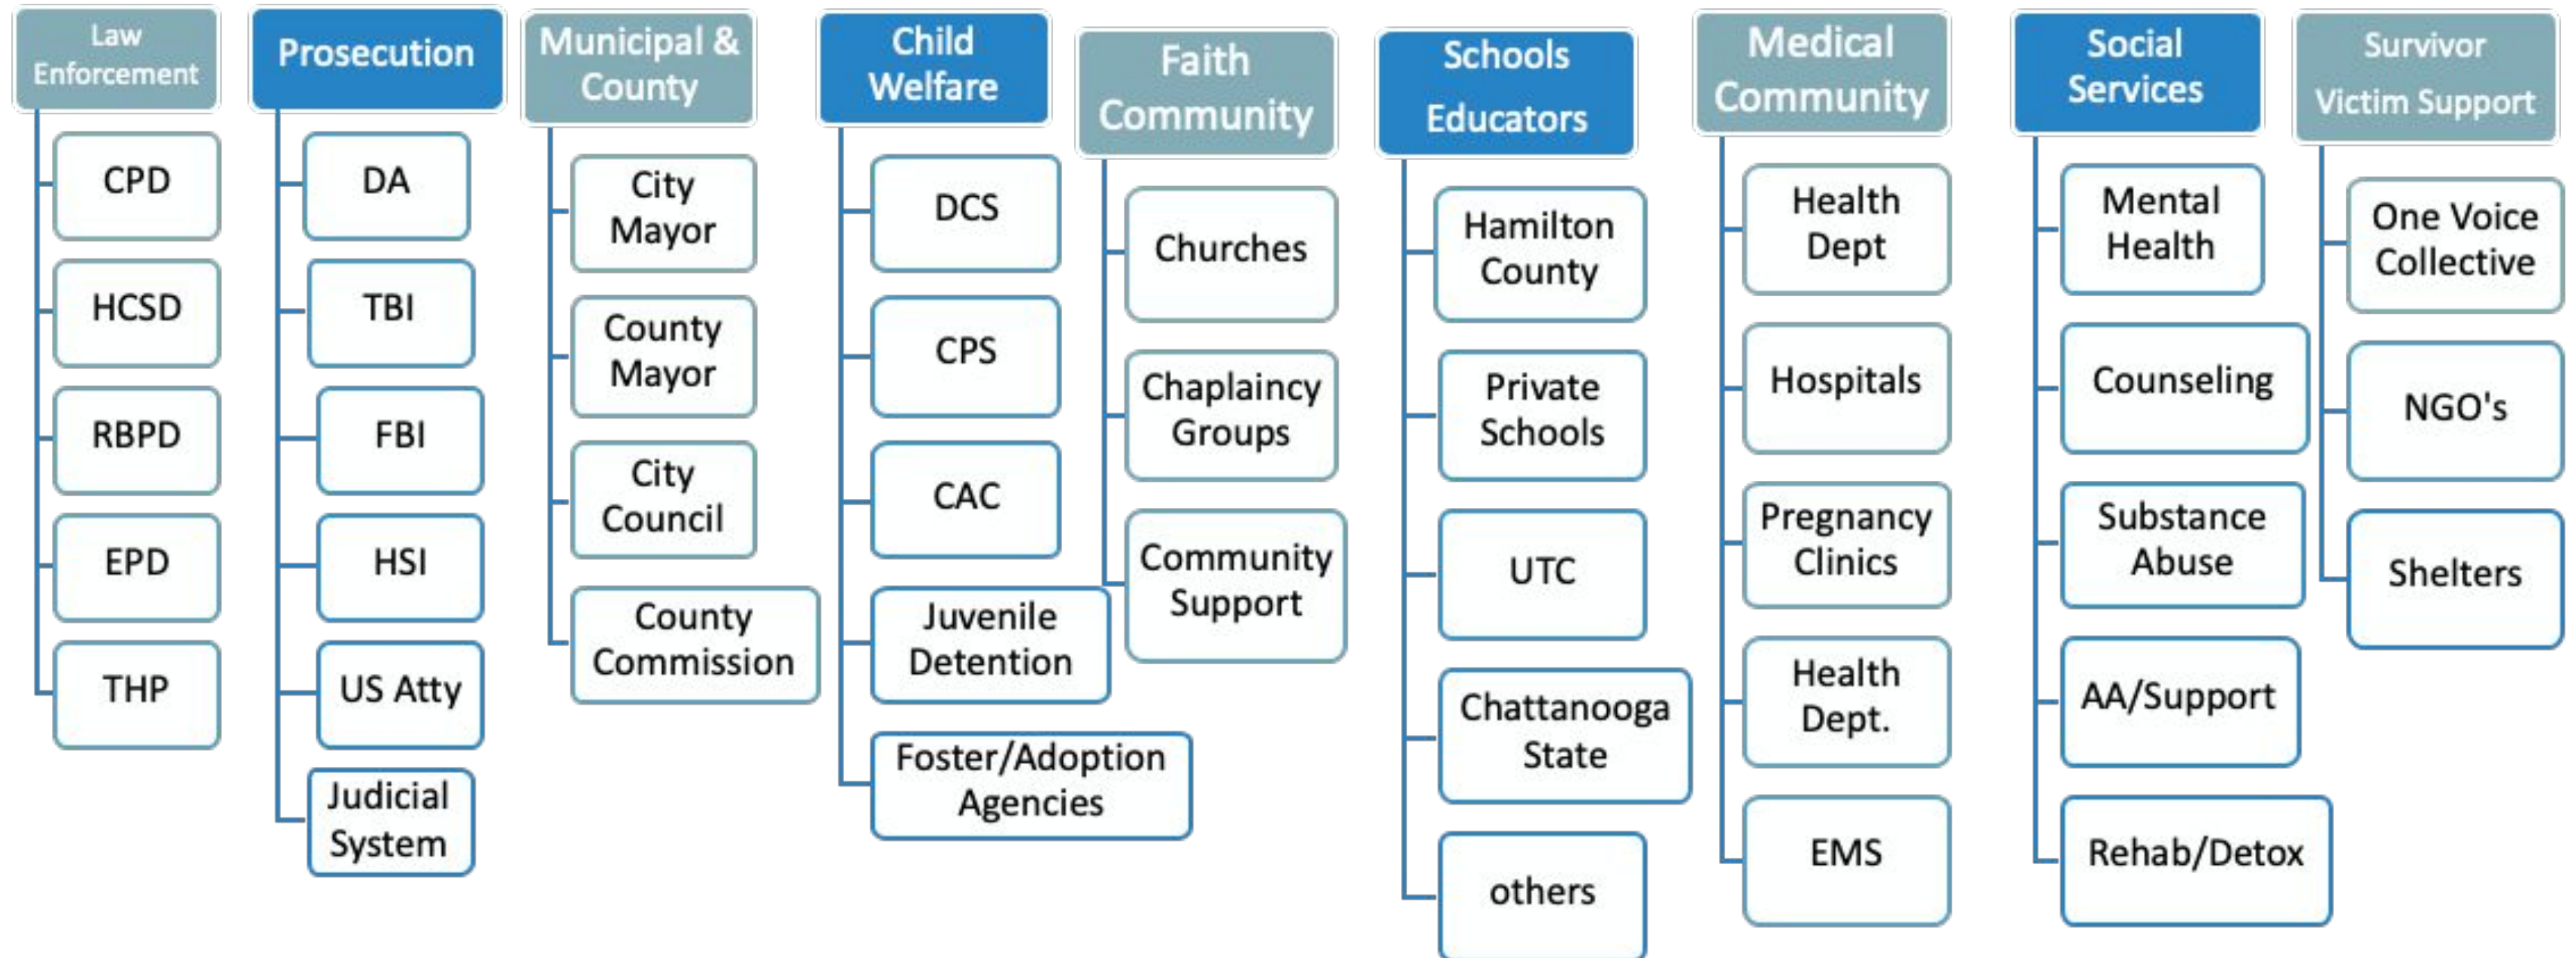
Law Enforcement
CPD
HCSD
RBPD
EPD
THP

Prosecution
DA
TBI
FBI
HSI
US Atty
Judicial System

Municipal & County
City Mayor
County Mayor
City Council
County Commission

Child Welfare
DCS
CPS
CAC
Juvenile Detention
Foster/Adoption Agencies

Faith Community
Churches
Chaplaincy Groups
Community Support

Schools Educators
Hamilton County
Private Schools
UTC
Chattanooga State
others

Medical Community
Health Dept
Hospitals
Pregnancy Clinics
Health Dept.
EMS

Social Services
Mental Health
Counseling
Substance Abuse
AA/Support
Rehab/Detox

Survivor Victim Support
One Voice Collective
NGO's
Shelters